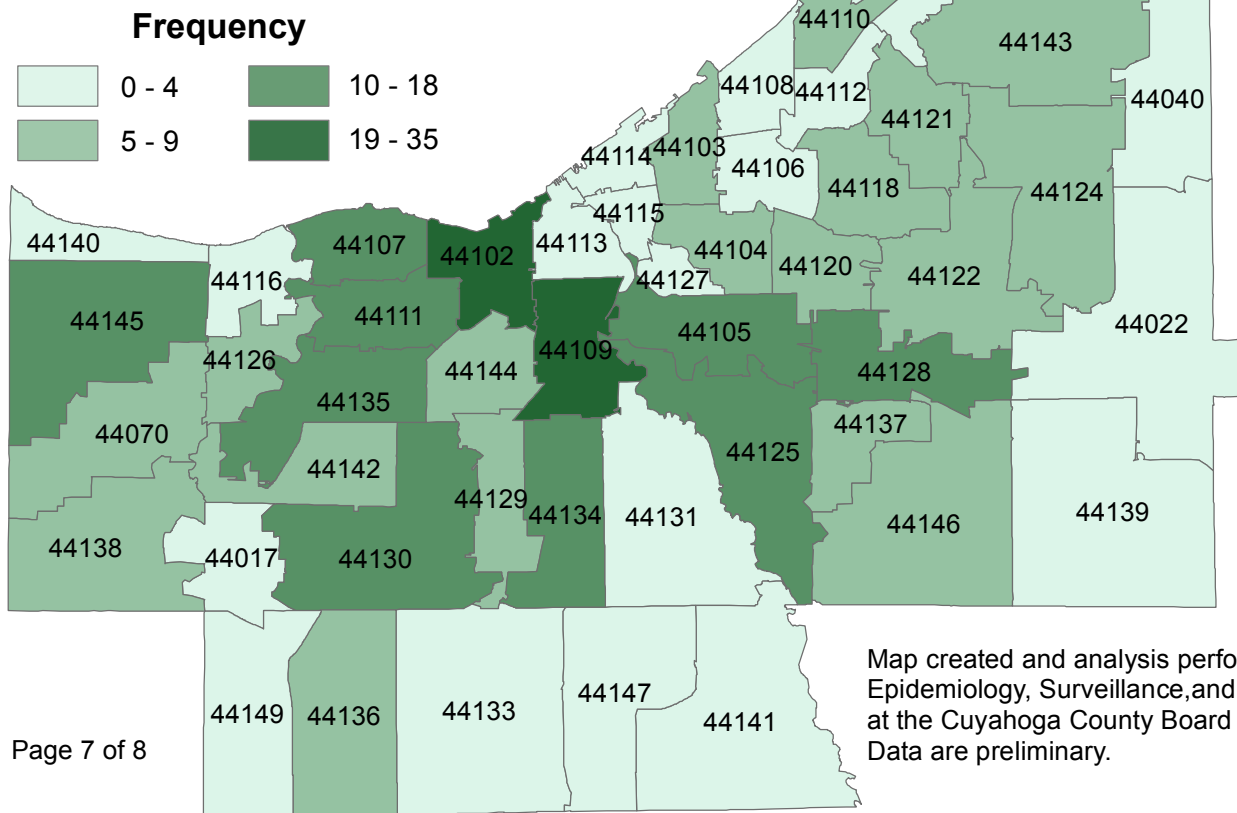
Frequency

0 - 4
10 - 18
5 - 9
19 - 35

44110
44143
44108
44112
44040
44103
44121
44114
44106
44118
44124
44115
44140
44107
44102
44113
44104
44120
44122
44116
44127
44145
44111
44022
44105
44109
44126
44144
44128
44135
44070
44137
44125
44142
44129
44134
44131
44146
44139
44138
44017
44130
44149
44136
44133
44147
44141

Map created and analysis perfo
Epidemiology, Surveillance,and
at the Cuyahoga County Board
Data are preliminary.

Page 7 of 8